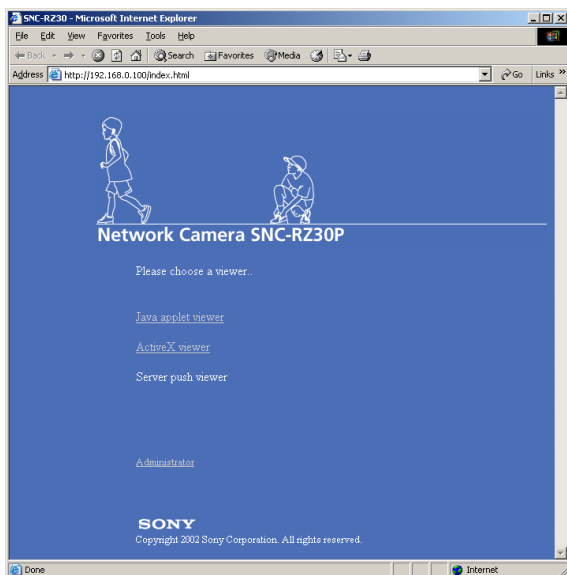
SNC-RZ30 - Microsoft Internet Explorer

File Edit View Favorites Tools Help

Back Search Favorites Media

Address http://192.168.0.100/index.html Go Links »

Network Camera SNC-RZ30P

Please choose a viewer..

Java applet viewer

ActiveX viewer

Server push viewer

Administrator

SONY

Copyright 2002 Sony Corporation. All rights reserved.

Done Internet